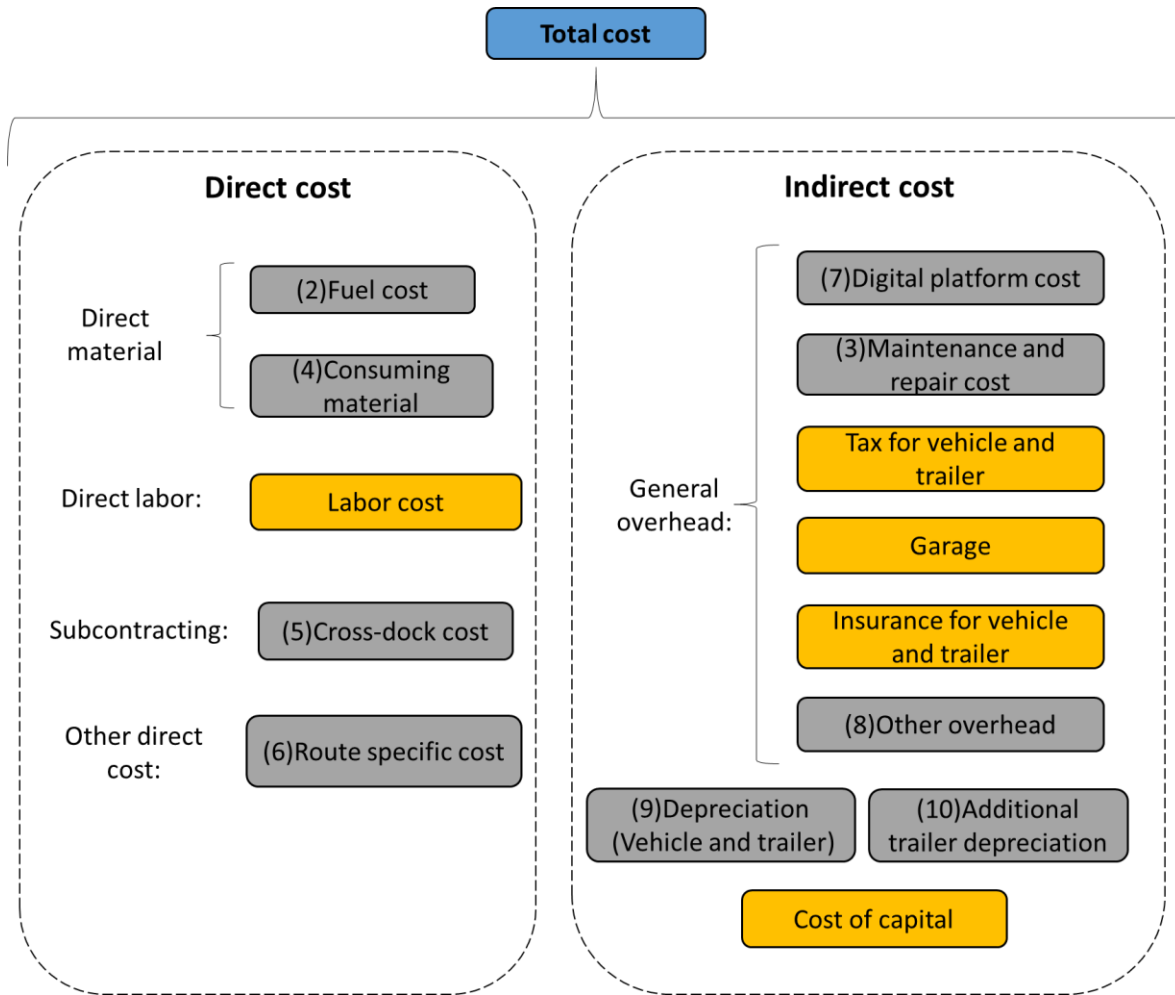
Total cost

Direct cost

Direct material

(2)Fuel cost

(4)Consuming material

Direct labor:

Labor cost

Subcontracting:

(5)Cross-dock cost

Other direct cost:

(6)Route specific cost

Indirect cost

General overhead:

(7)Digital platform cost

(3)Maintenance and repair cost

Tax for vehicle and trailer

Garage

Insurance for vehicle and trailer

(8)Other overhead

(9)Depreciation (Vehicle and trailer)

(10)Additional trailer depreciation

Cost of capital